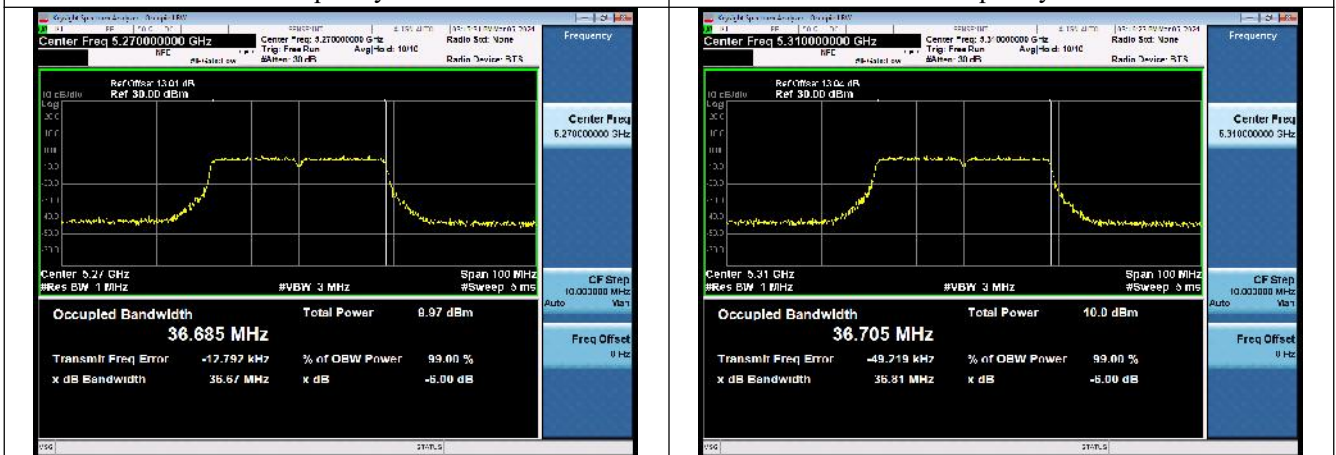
Keysight Spectrum Analyzer - Occupied BW

Center Freq 5.270000000 GHz
Center Freq: 5.270000000 GHz
Trig: Free Run
Avg|Hold: 10/10
#Atten: 30 dB
Radio Std: None
Radio Device: BTS

Frequency

Ref Offset 13.01 dB
10 dB/div
Ref 30.00 dBm
Log

Center Freq
5.270000000 GHz

Center 5.27 GHz
#Res BW 1 MHz
#VBW 3 MHz
Span 100 MHz
#Sweep 5 ms

CF Step
10.000000 MHz
Auto
Man

Occupied Bandwidth
36.685 MHz
Total Power
9.97 dBm

Freq Offset
0 Hz

Transmit Freq Error
-17.792 kHz
% of OBW Power
99.00 %

x dB Bandwidth
36.67 MHz
x dB
-6.00 dB

MSG
STATUS

Keysight Spectrum Analyzer - Occupied BW

Center Freq 5.310000000 GHz
Center Freq: 5.310000000 GHz
Trig: Free Run
Avg|Hold: 10/10
#Atten: 30 dB
Radio Std: None
Radio Device: BTS

Frequency

Ref Offset 13.04 dB
10 dB/div
Ref 30.00 dBm
Log

Center Freq
5.310000000 GHz

Center 5.31 GHz
#Res BW 1 MHz
#VBW 3 MHz
Span 100 MHz
#Sweep 5 ms

CF Step
10.000000 MHz
Auto
Man

Occupied Bandwidth
36.705 MHz
Total Power
10.0 dBm

Freq Offset
0 Hz

Transmit Freq Error
-49.219 kHz
% of OBW Power
99.00 %

x dB Bandwidth
36.81 MHz
x dB
-6.00 dB

MSG
STATUS